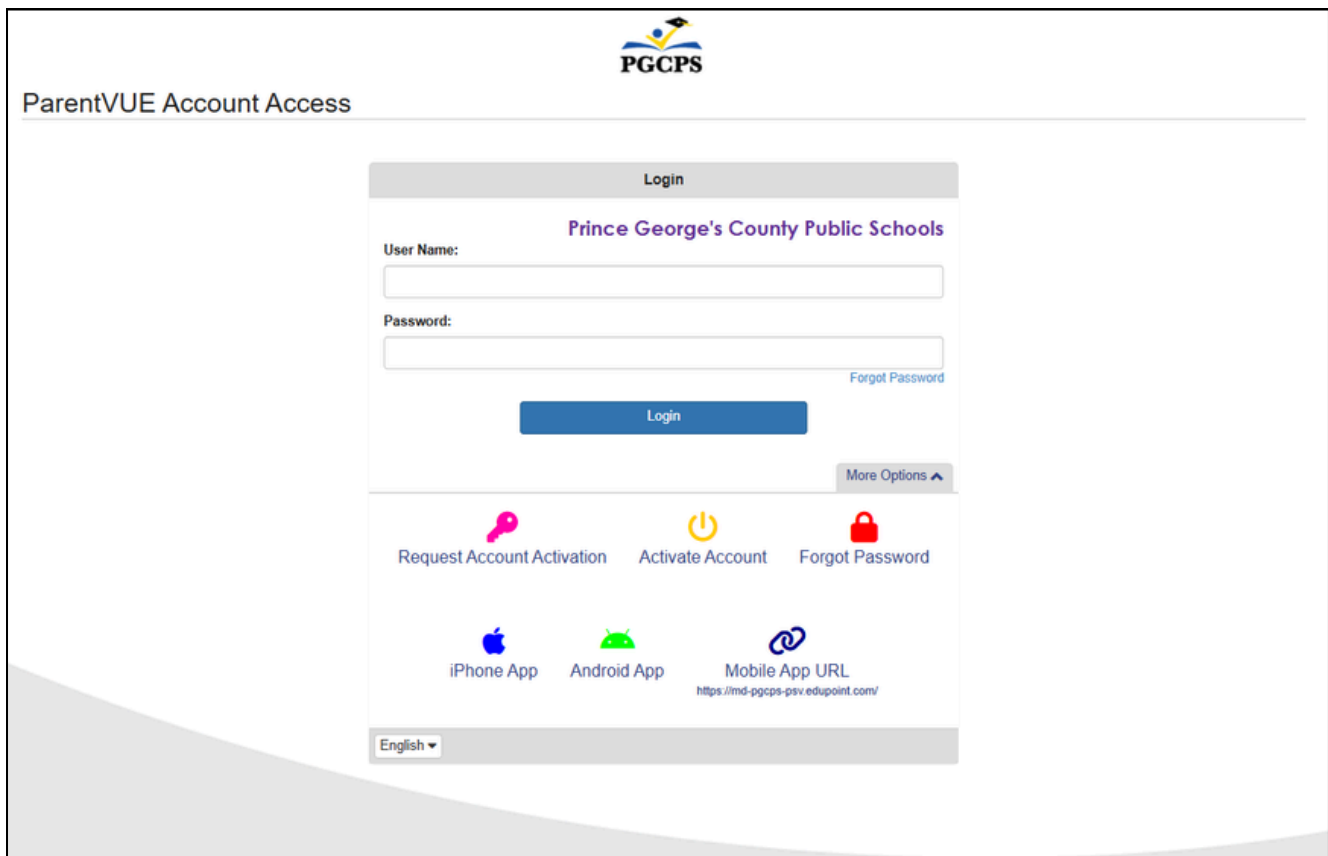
PGCPS

ParentVUE Account Access

Login

Prince George's County Public Schools

User Name:

Password:

Forgot Password

Login

More Options

Request Account Activation

Activate Account

Forgot Password

iPhone App

Android App

Mobile App URL
https://md-pgcps-psv.edupoint.com/

English